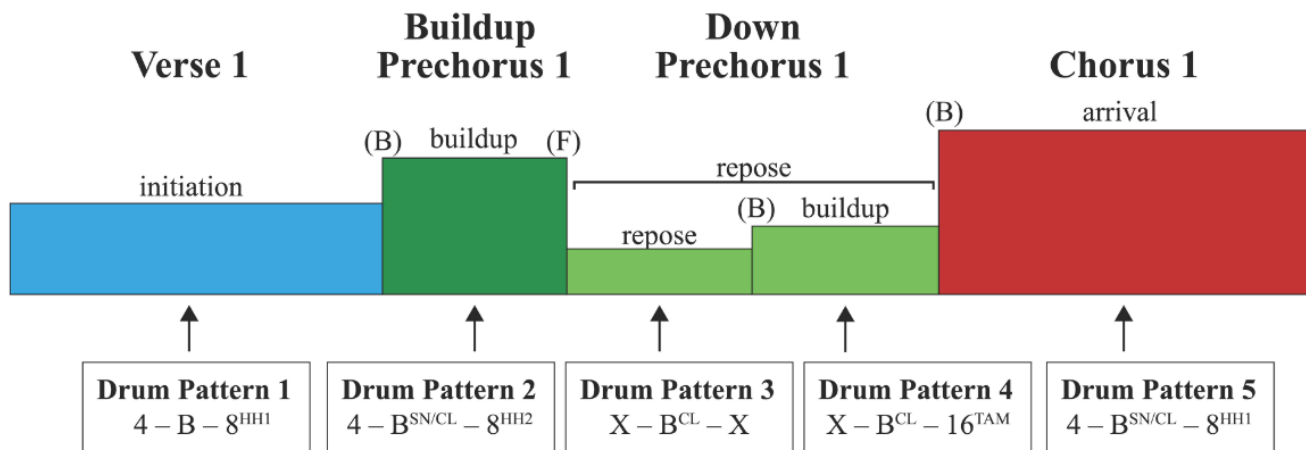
Verse 1

Buildup Prechorus 1

Down Prechorus 1

Chorus 1

initiation

(B) buildup (F)

repose

repose

(B) buildup

(B) arrival

Drum Pattern 1
$4 – B – 8^{HH1}$

Drum Pattern 2
$4 – B^{SN/CL} – 8^{HH2}$

Drum Pattern 3
$X – B^{CL} – X$

Drum Pattern 4
$X – B^{CL} – 16^{TAM}$

Drum Pattern 5
$4 – B^{SN/CL} – 8^{HH1}$